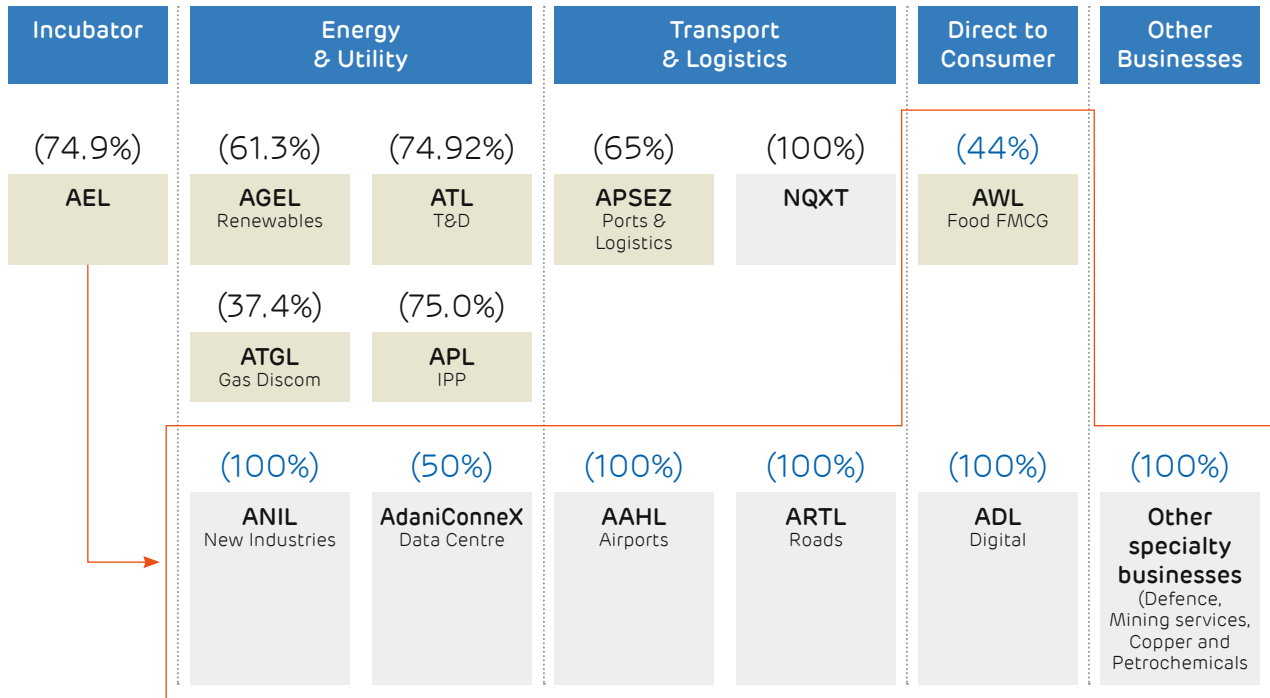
Incubator

Energy & Utility

Transport & Logistics

Direct to Consumer

Other Businesses

(74.9%)
AEL

(61.3%)
AGEL
Renewables

(74.92%)
ATL
T&D

(65%)
APSEZ
Ports & Logistics

(100%)
NQXT

(44%)
AWL
Food FMCG

(37.4%)
ATGL
Gas Discom

(75.0%)
APL
IPP

(100%)
ANIL
New Industries

(50%)
AdaniConneX
Data Centre

(100%)
AAHL
Airports

(100%)
ARTL
Roads

(100%)
ADL
Digital

(100%)
Other specialty businesses
(Defence, Mining services, Copper and Petrochemicals